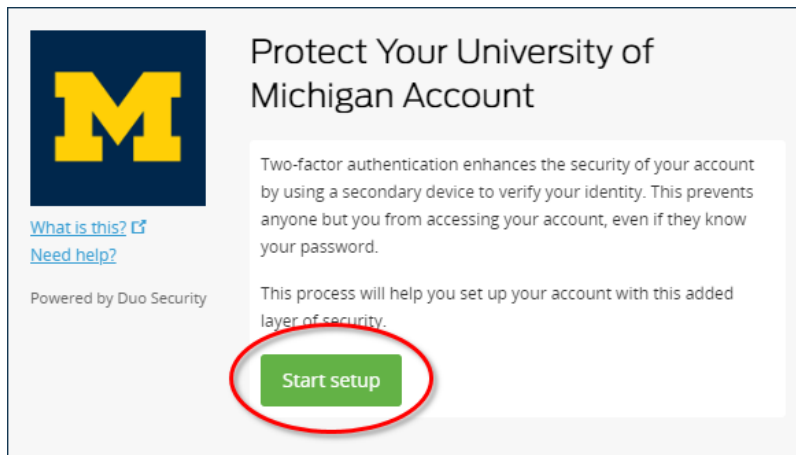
M

What is this?
Need help?

Powered by Duo Security

Protect Your University of Michigan Account

Two-factor authentication enhances the security of your account by using a secondary device to verify your identity. This prevents anyone but you from accessing your account, even if they know your password.

This process will help you set up your account with this added layer of security.

Start setup